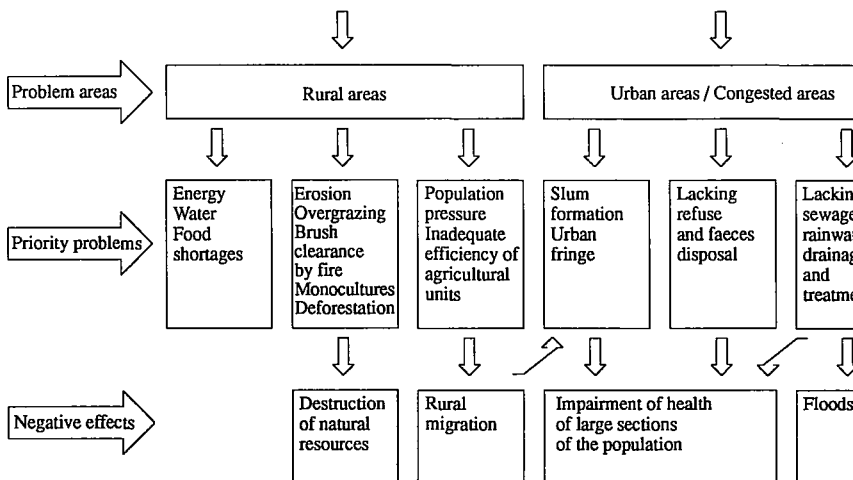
Problem areas

Rural areas

Urban areas / Congested areas

Priority problems

Energy Water Food shortages

Erosion Overgrazing Brush clearance by fire Monocultures Deforestation

Population pressure Inadequate efficiency of agricultural units

Slum formation Urban fringe

Lacking refuse and faeces disposal

Lackin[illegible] sewage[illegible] rainwa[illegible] drainag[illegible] and treatme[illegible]

Negative effects

Destruction of natural resources

Rural migration

Impairment of health of large sections of the population

Floods